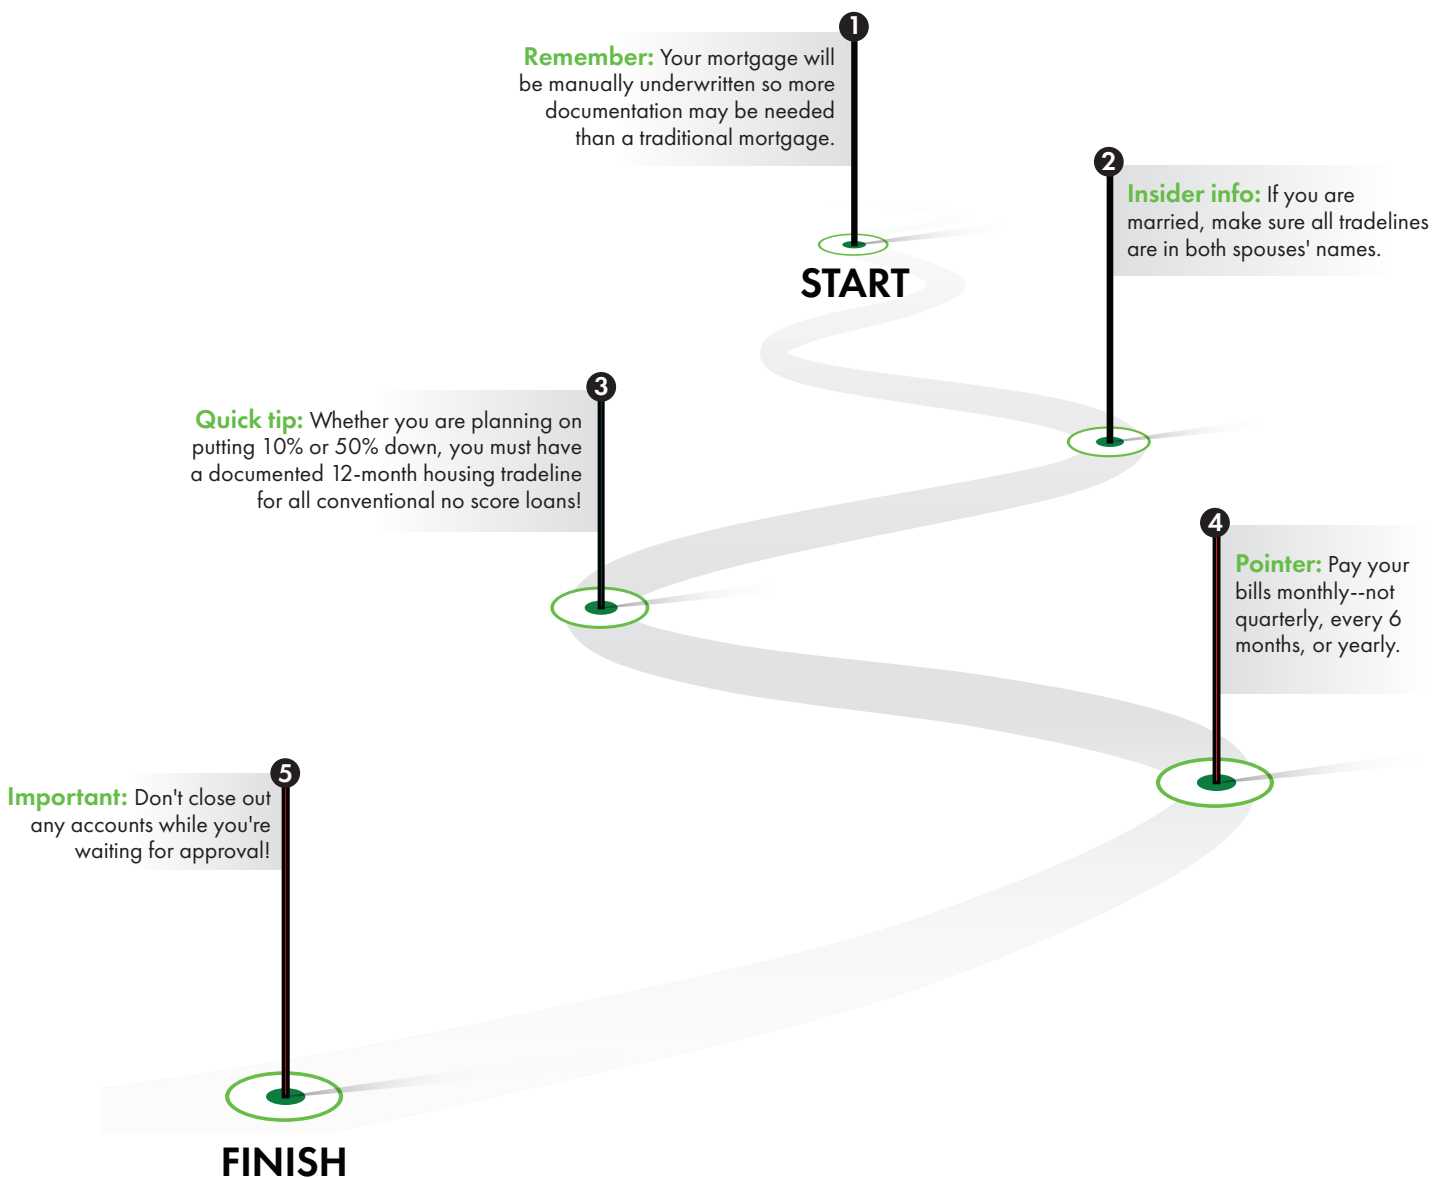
1

Remember: Your mortgage will be manually underwritten so more documentation may be needed than a traditional mortgage.

START

2

Insider info: If you are married, make sure all tradelines are in both spouses' names.

3

Quick tip: Whether you are planning on putting 10% or 50% down, you must have a documented 12-month housing tradeline for all conventional no score loans!

4

Pointer: Pay your bills monthly--not quarterly, every 6 months, or yearly.

5

Important: Don't close out any accounts while you're waiting for approval!

FINISH